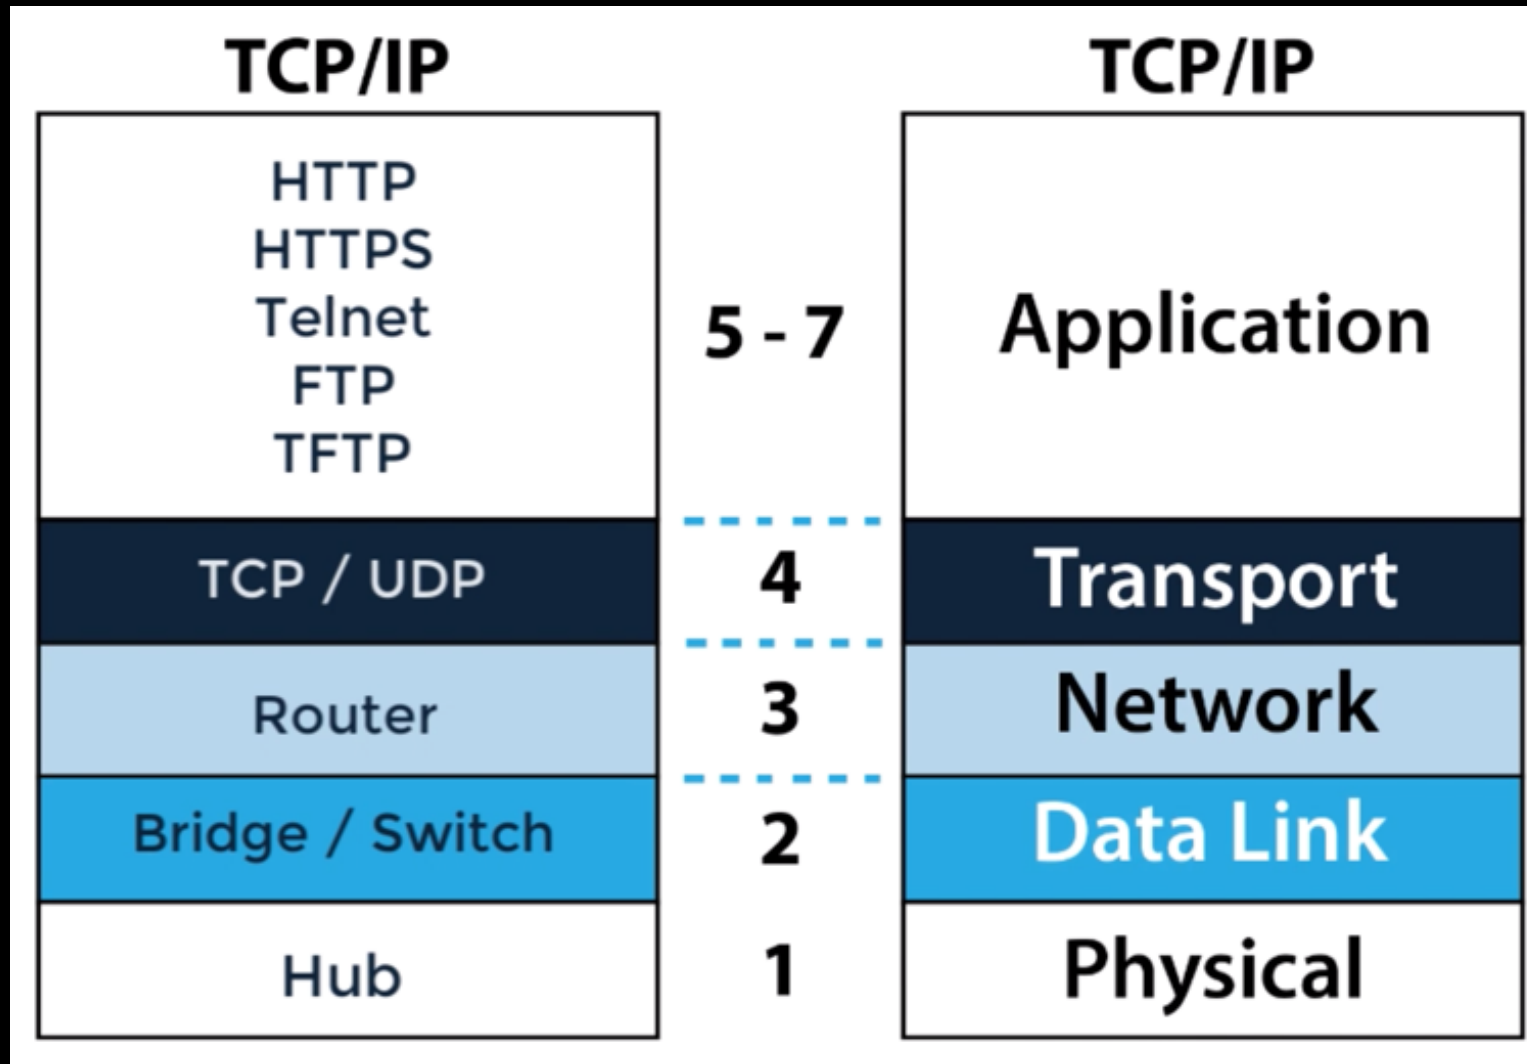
| TCP/IP | | TCP/IP |
|---|---|---|
| HTTP<br>HTTPS<br>Telnet<br>FTP<br>TFTP | 5 - 7 | Application |
| TCP / UDP | 4 | Transport |
| Router | 3 | Network |
| Bridge / Switch | 2 | Data Link |
| Hub | 1 | Physical |